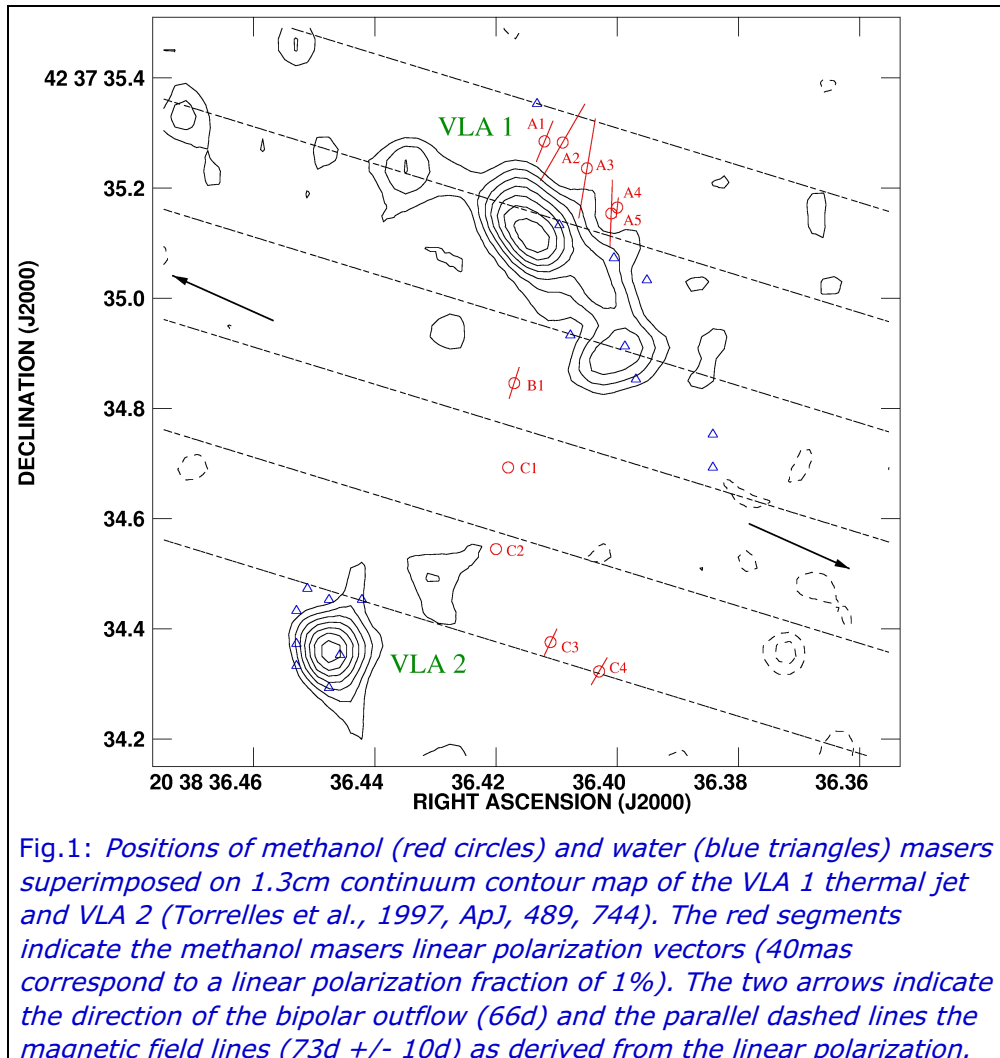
42 37 35.4
35.2
35.0
34.8
34.6
34.4
34.2
DECLINATION (J2000)
VLA 1
A1
A2
A3
A4
A5
B1
C1
C2
C3
C4
VLA 2
20 38 36.46
36.44
36.42
36.40
36.38
36.36
RIGHT ASCENSION (J2000)

Fig.1: Positions of methanol (red circles) and water (blue triangles) masers superimposed on 1.3cm continuum contour map of the VLA 1 thermal jet and VLA 2 (Torrelles et al., 1997, ApJ, 489, 744). The red segments indicate the methanol masers linear polarization vectors (40mas correspond to a linear polarization fraction of 1%). The two arrows indicate the direction of the bipolar outflow (66d) and the parallel dashed lines the magnetic field lines (73d +/- 10d) as derived from the linear polarization.